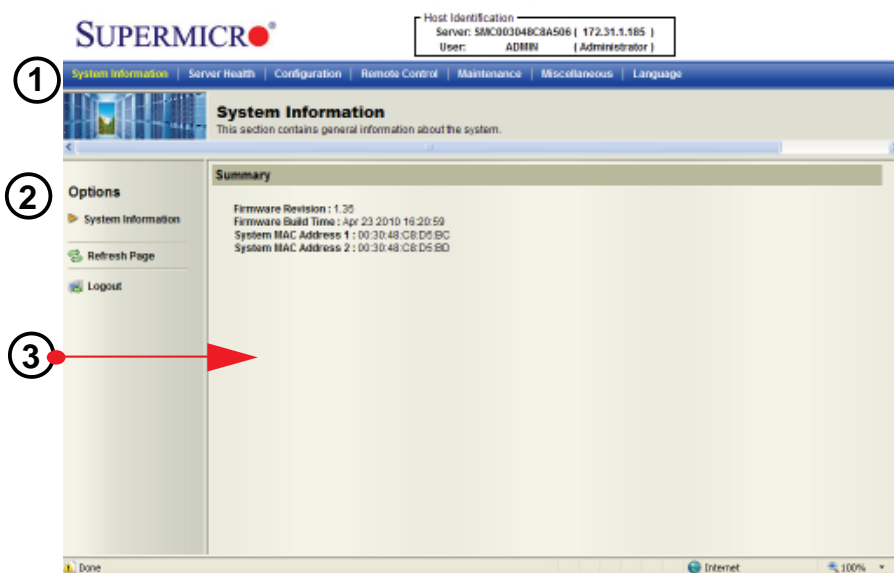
SUPERMICRO®

Host Identification
Server: SMC00304BC8A506 ( 172.31.1.185 )
User: ADMIN ( Administrator )

1

System Information | Server Health | Configuration | Remote Control | Maintenance | Miscellaneous | Language

System Information
This section contains general information about the system.

2

Options

System Information

Refresh Page

Logout

3

Summary

Firmware Revision : 1.36
Firmware Build Time : Apr 23 2010 16:20:59
System MAC Address 1 : 00:30:48:C8:D5:BC
System MAC Address 2 : 00:30:48:C8:D5:BD

Done

Internet

100%